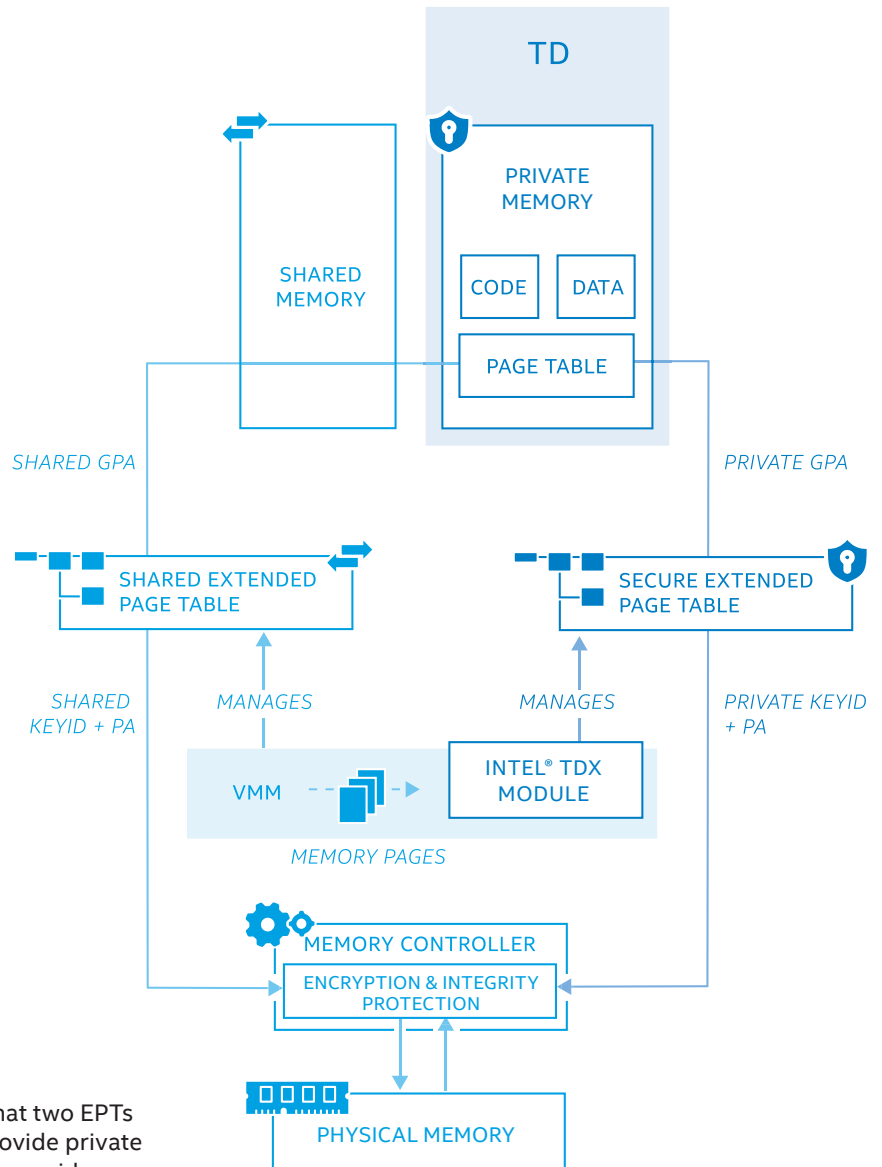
TD

SHARED MEMORY

PRIVATE MEMORY

CODE

DATA

PAGE TABLE

SHARED GPA

PRIVATE GPA

SHARED EXTENDED PAGE TABLE

SECURE EXTENDED PAGE TABLE

SHARED KEYID + PA

MANAGES

MANAGES

PRIVATE KEYID + PA

VMM

INTEL® TDX MODULE

MEMORY PAGES

MEMORY CONTROLLER

ENCRYPTION & INTEGRITY PROTECTION

PHYSICAL MEMORY

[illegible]hat two EPTs
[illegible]ovide private
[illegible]